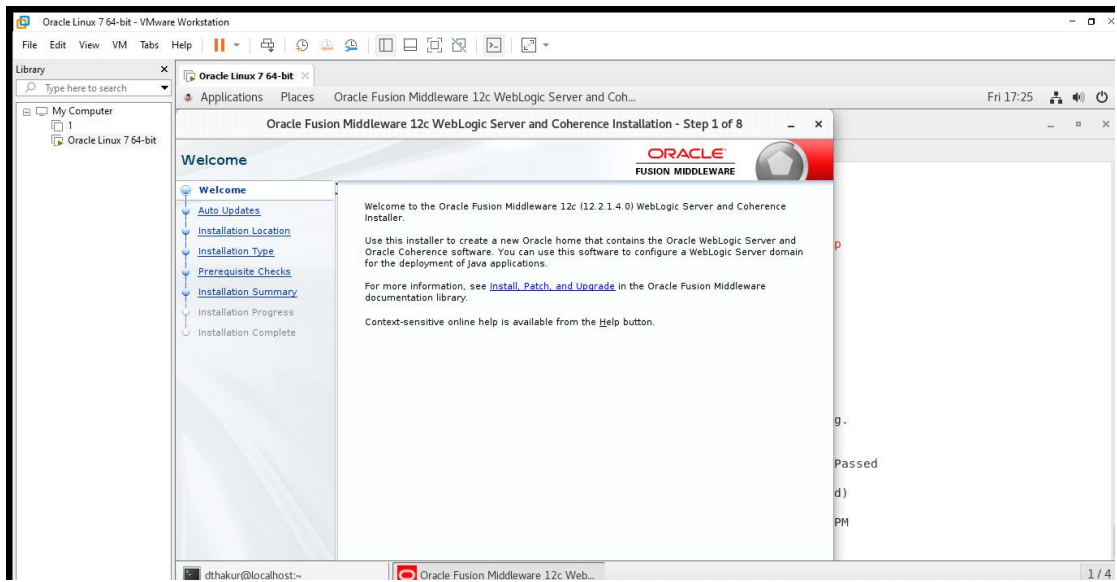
Oracle Linux 7 64-bit - VMware Workstation

File Edit View VM Tabs Help

Library
Type here to search
My Computer
1
Oracle Linux 7 64-bit

Oracle Linux 7 64-bit

Applications Places Oracle Fusion Middleware 12c WebLogic Server and Coh...
Fri 17:25

Oracle Fusion Middleware 12c WebLogic Server and Coherence Installation - Step 1 of 8

Welcome
ORACLE
FUSION MIDDLEWARE

Welcome
Auto Updates
Installation Location
Installation Type
Prerequisite Checks
Installation Summary
Installation Progress
Installation Complete

Welcome to the Oracle Fusion Middleware 12c (12.2.1.4.0) WebLogic Server and Coherence Installer.

Use this installer to create a new Oracle home that contains the Oracle WebLogic Server and Oracle Coherence software. You can use this software to configure a WebLogic Server domain for the deployment of Java applications.

For more information, see Install, Patch, and Upgrade in the Oracle Fusion Middleware documentation library.

Context-sensitive online help is available from the Help button.

p
g.
Passed
d)
PM

dthakur@localhost:~
Oracle Fusion Middleware 12c Web...
1 / 4